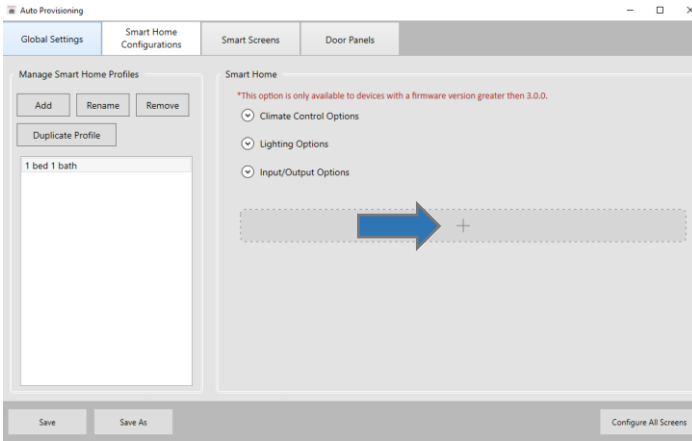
Auto Provisioning

Global Settings

Smart Home Configurations

Smart Screens

Door Panels

Manage Smart Home Profiles

Add

Rename

Remove

Duplicate Profile

1 bed 1 bath

Smart Home

*This option is only available to devices with a firmware version greater then 3.0.0.

Climate Control Options

Lighting Options

Input/Output Options

+

Save

Save As

Configure All Screens